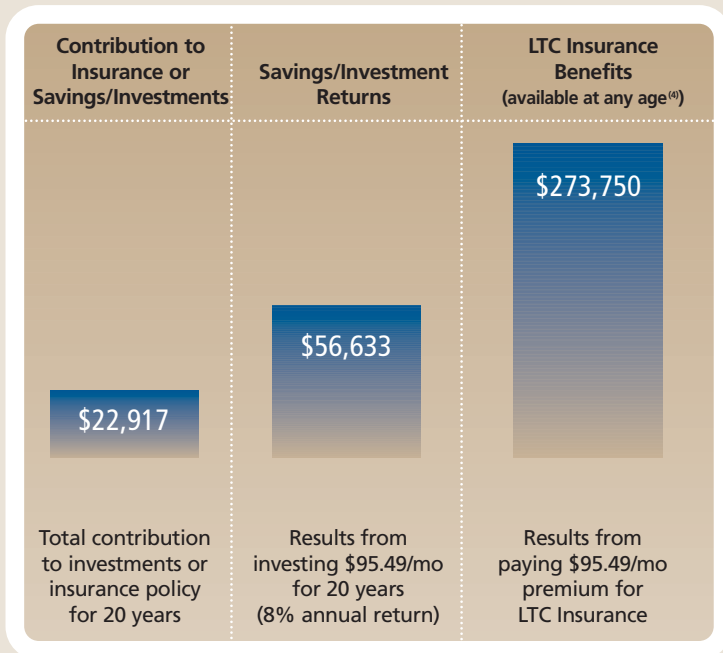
Contribution to Insurance or Savings/Investments

Savings/Investment Returns

LTC Insurance Benefits (available at any age$^{(4)}$)

$22,917

$56,633

$273,750

Total contribution to investments or insurance policy for 20 years

Results from investing $95.49/mo for 20 years (8% annual return)

Results from paying $95.49/mo premium for LTC Insurance